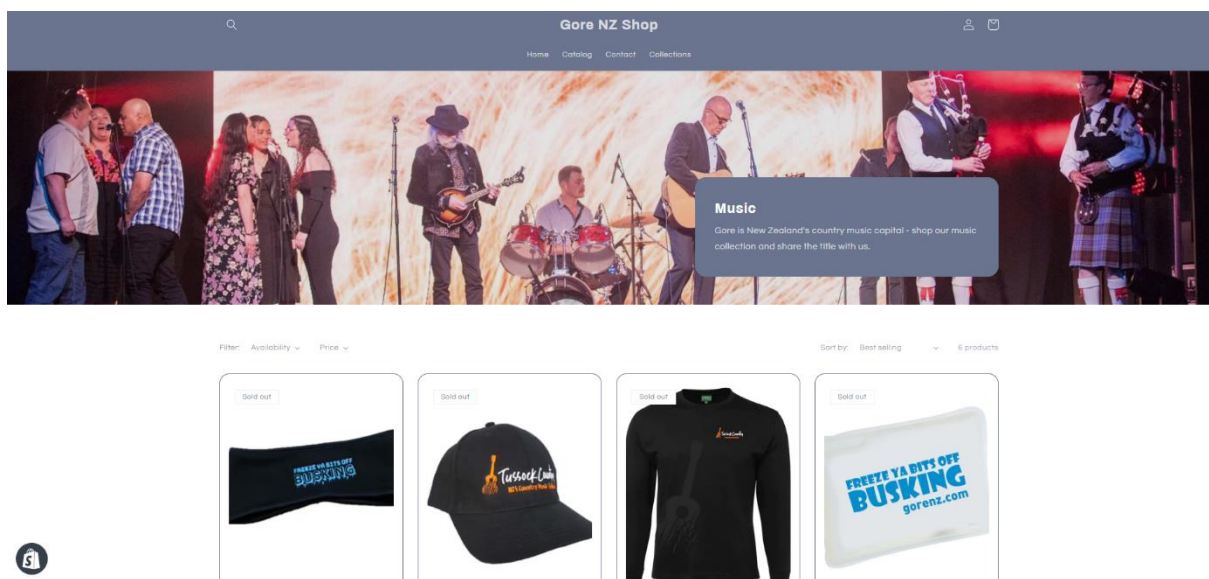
Gore NZ Shop

Home Catalog Contact Collections

Music

Gore is New Zealand's country music capital - shop our music collection and share the title with us.

Filter: Availability Price

Sort by: Best selling 6 products

Sold out

FREEZE YA BITS OFF BUSKING

Sold out

Tussock Country NZ's Country Music Capital

Sold out

Tussock Country

Sold out

FREEZE YA BITS OFF BUSKING gorenz.com